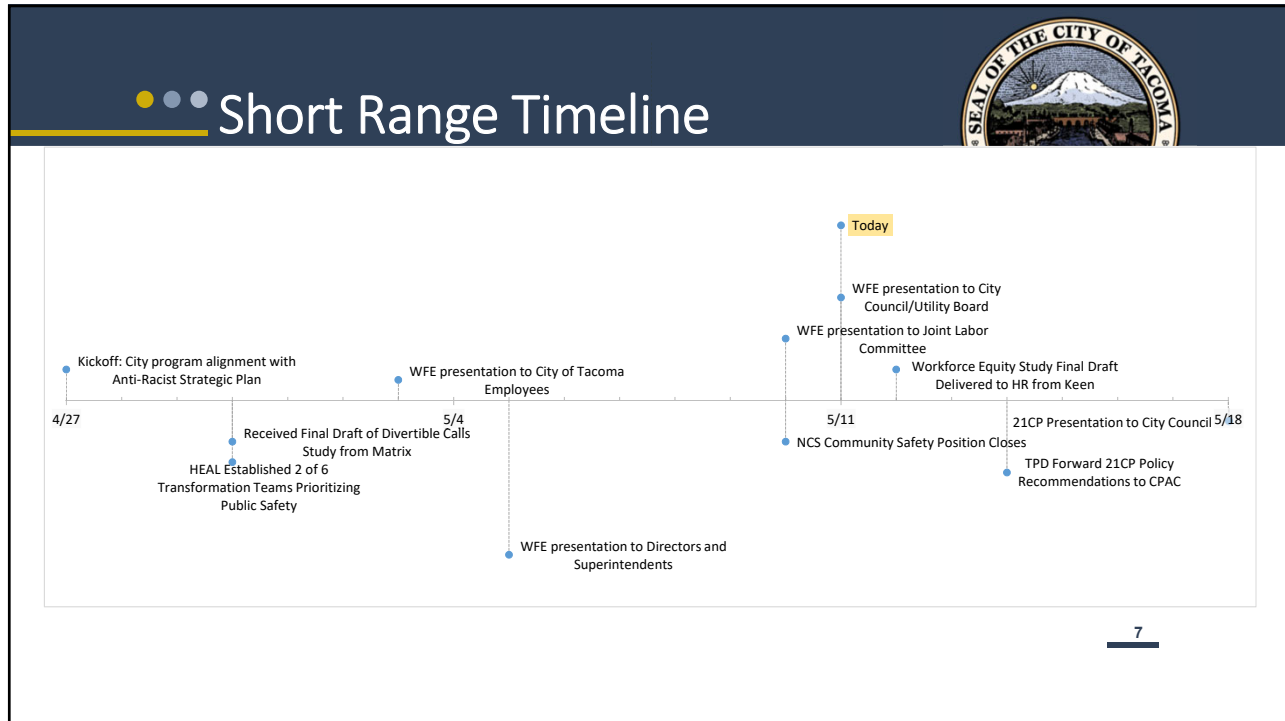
Short Range Timeline

SEAL OF THE CITY OF TACOMA

Today

WFE presentation to City Council/Utility Board

WFE presentation to Joint Labor Committee

Kickoff: City program alignment with Anti-Racist Strategic Plan

WFE presentation to City of Tacoma Employees

Workforce Equity Study Final Draft Delivered to HR from Keen

4/27

5/4

5/11

5/18

21CP Presentation to City Council

Received Final Draft of Divertible Calls Study from Matrix

NCS Community Safety Position Closes

HEAL Established 2 of 6 Transformation Teams Prioritizing Public Safety

TPD Forward 21CP Policy Recommendations to CPAC

WFE presentation to Directors and Superintendents

7